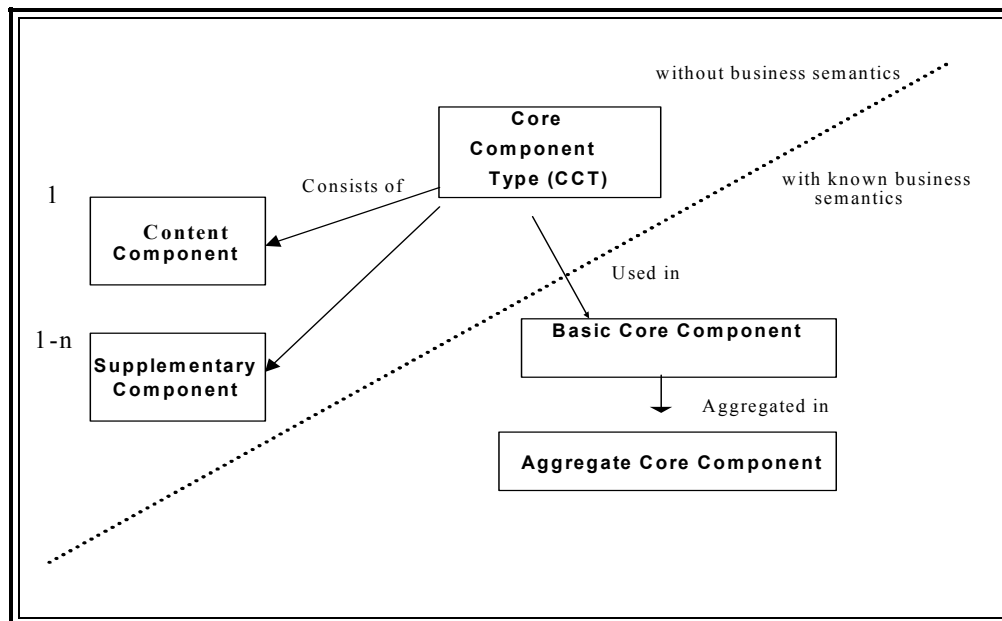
without business semantics

Core Component Type (CCT)

with known business semantics

1

Consists of

Content Component

Used in

1-n

Basic Core Component

Supplementary Component

Aggregated in

Aggregate Core Component